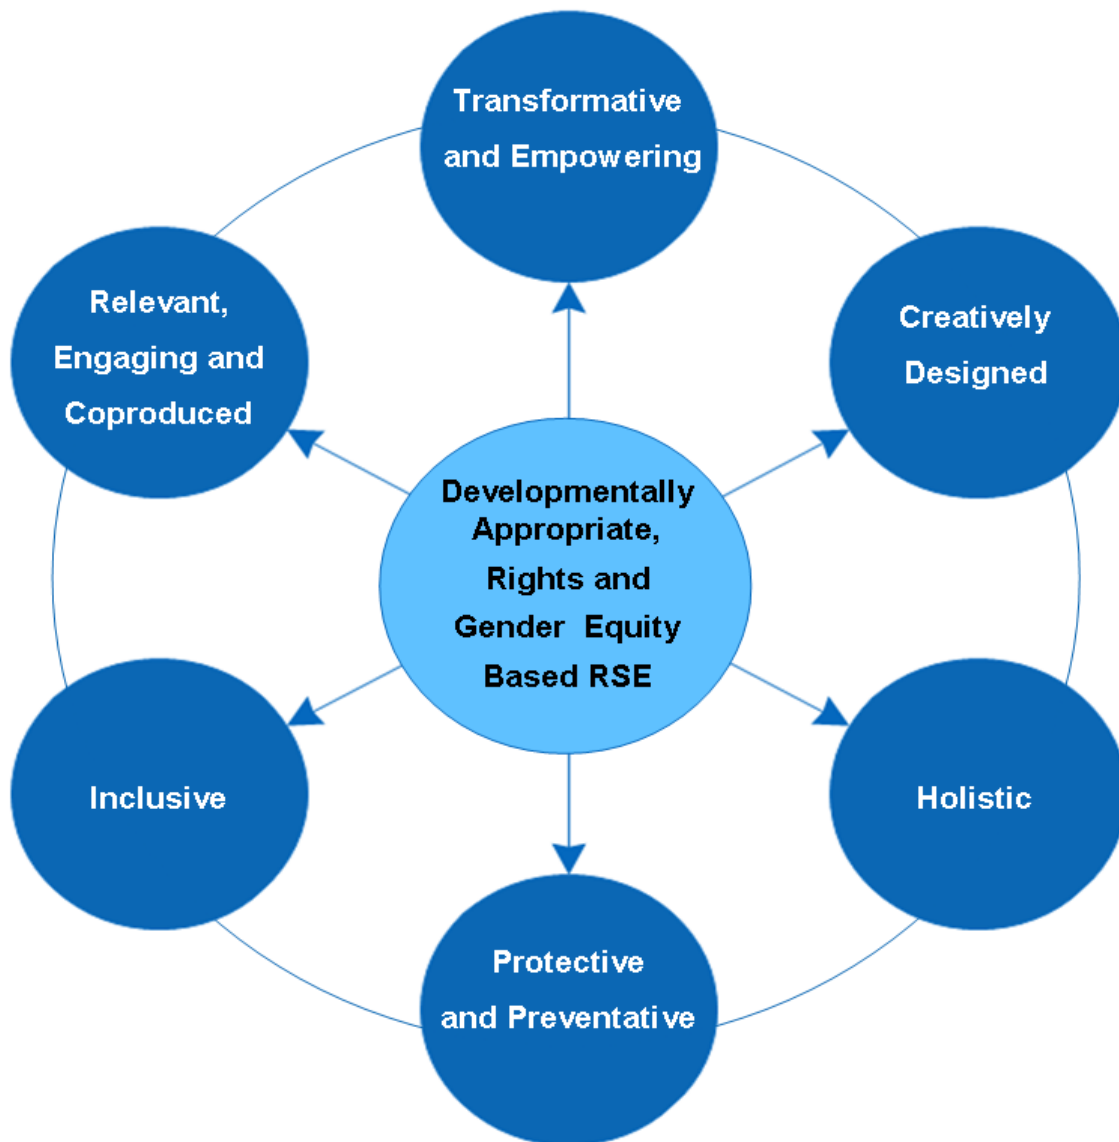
Transformative and Empowering

Relevant, Engaging and Coproduced

Creatively Designed

Developmentally Appropriate, Rights and Gender Equity Based RSE

Inclusive

Holistic

Protective and Preventative